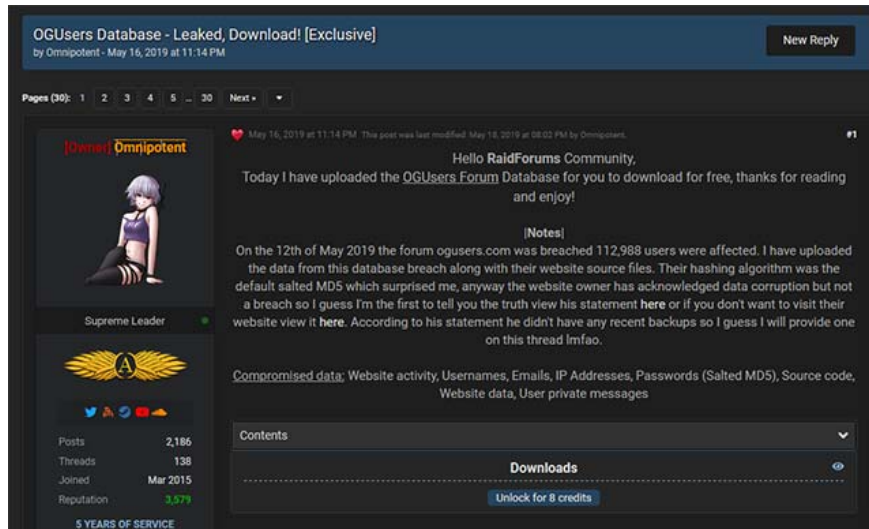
OGUsers Database - Leaked, Download! [Exclusive]
by Omnipotent - May 16, 2019 at 11:14 PM

New Reply

Pages (30): 1 2 3 4 5 ... 30 Next »

[Owner] Omnipotent

Supreme Leader

A

Posts 2,186
Threads 138
Joined Mar 2015
Reputation 3,579

5 YEARS OF SERVICE

May 16, 2019 at 11:14 PM This post was last modified: May 18, 2019 at 08:02 PM by Omnipotent.

#1

Hello RaidForums Community,
Today I have uploaded the OGUsers Forum Database for you to download for free, thanks for reading and enjoy!

|Notes|
On the 12th of May 2019 the forum ogusers.com was breached 112,988 users were affected. I have uploaded the data from this database breach along with their website source files. Their hashing algorithm was the default salted MD5 which surprised me, anyway the website owner has acknowledged data corruption but not a breach so I guess I'm the first to tell you the truth view his statement here or if you don't want to visit their website view it here. According to his statement he didn't have any recent backups so I guess I will provide one on this thread lmfao.

Compromised data: Website activity, Usernames, Emails, IP Addresses, Passwords (Salted MD5), Source code, Website data, User private messages

Contents

Downloads

Unlock for 8 credits